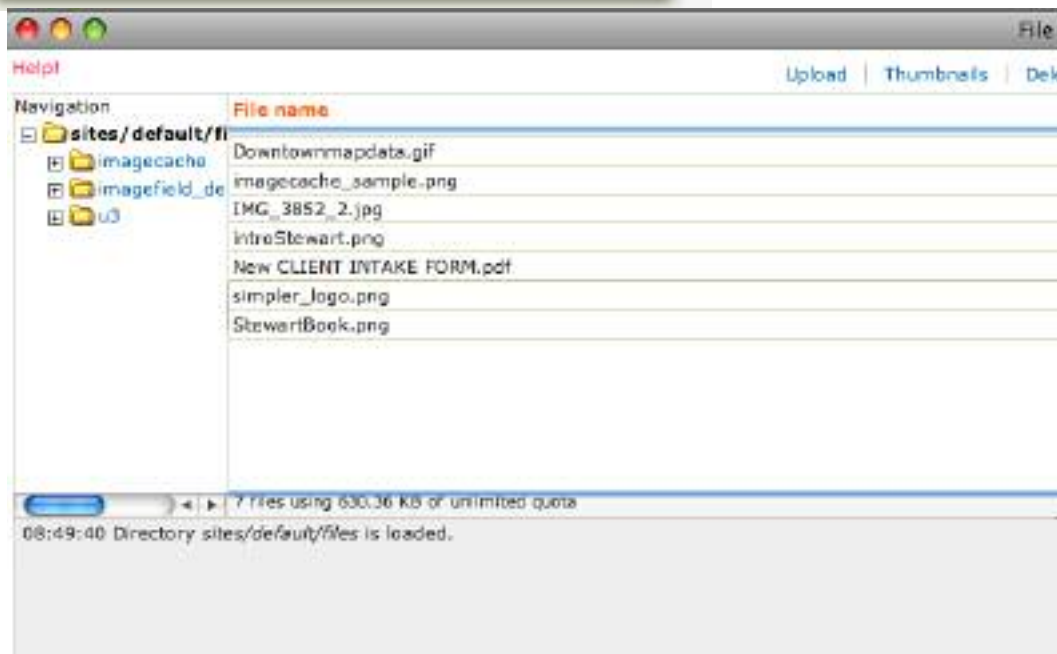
File

Help!

Upload | Thumbnails | Del

Navigation

sites/default/fi

imagecache

imagefield_de

u3

File name

Downtownmapdata.gif

imagecache_sample.png

IMG_3852_2.jpg

introStewart.png

New CLIENT INTAKE FORM.pdf

simpler_logo.png

StewartBook.png

7 files using 630.36 KB of unlimited quota

08:49:40 Directory sites/default/files is loaded.